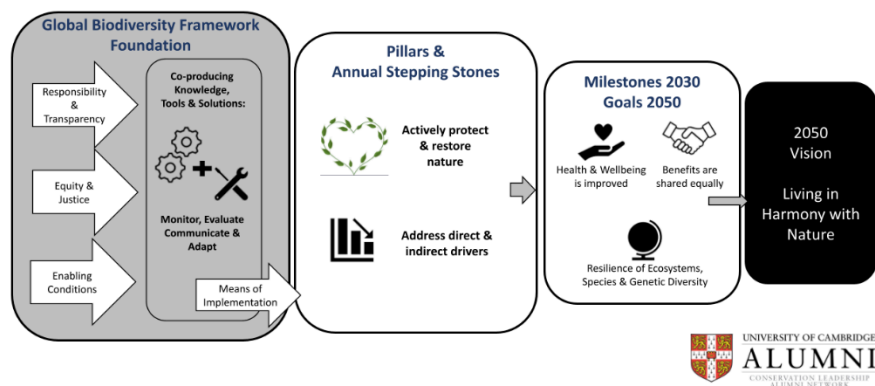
Global Biodiversity Framework Foundation

Responsibility & Transparency

Equity & Justice

Enabling Conditions

Co-producing Knowledge, Tools & Solutions:

Monitor, Evaluate Communicate & Adapt

Means of Implementation

Pillars & Annual Stepping Stones

Actively protect & restore nature

Address direct & indirect drivers

Milestones 2030 Goals 2050

Health & Wellbeing is improved

Benefits are shared equally

Resilience of Ecosystems, Species & Genetic Diversity

2050 Vision

Living in Harmony with Nature

UNIVERSITY OF CAMBRIDGE
ALUMNI
CONSERVATION LEADERSHIP ALUMNI NETWORK